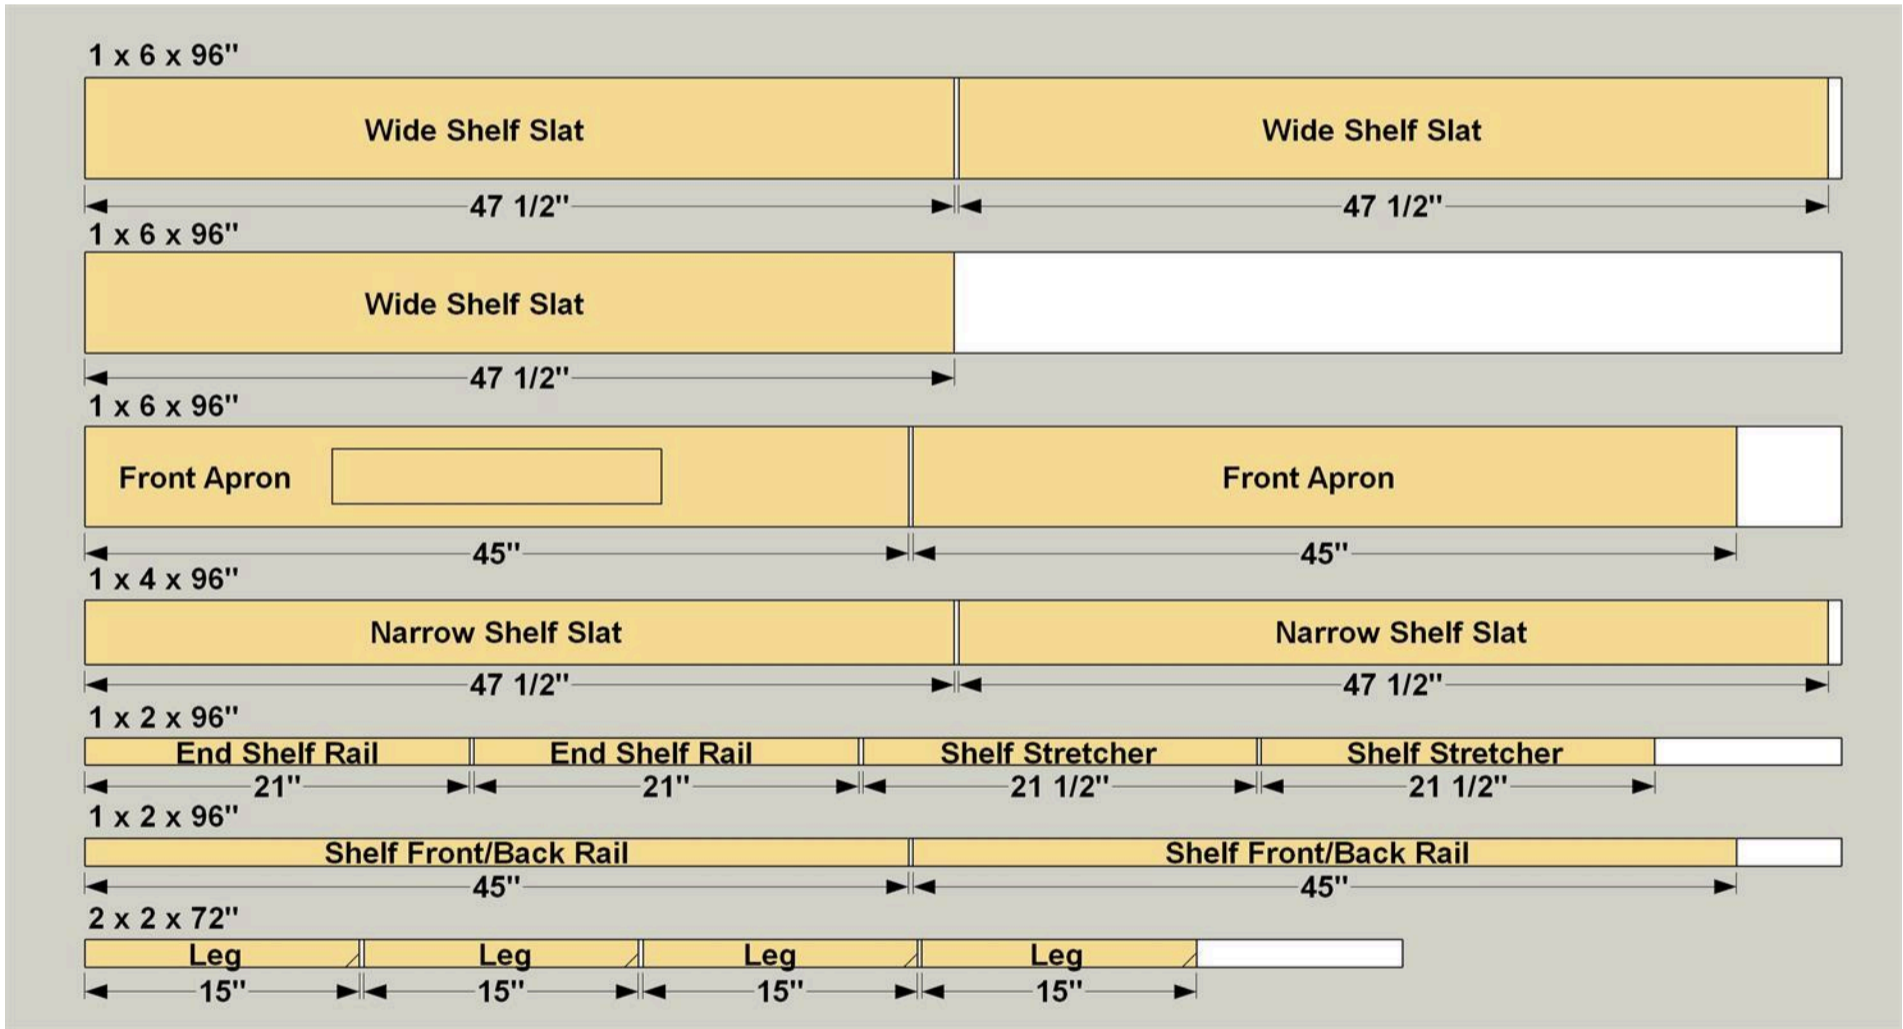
1 x 6 x 96"

Wide Shelf Slat

Wide Shelf Slat

47 1/2"

47 1/2"

1 x 6 x 96"

Wide Shelf Slat

47 1/2"

1 x 6 x 96"

Front Apron

Front Apron

45"

45"

1 x 4 x 96"

Narrow Shelf Slat

Narrow Shelf Slat

47 1/2"

47 1/2"

1 x 2 x 96"

End Shelf Rail

End Shelf Rail

Shelf Stretcher

Shelf Stretcher

21"

21"

21 1/2"

21 1/2"

1 x 2 x 96"

Shelf Front/Back Rail

Shelf Front/Back Rail

45"

45"

2 x 2 x 72"

Leg

Leg

Leg

Leg

15"

15"

15"

15"